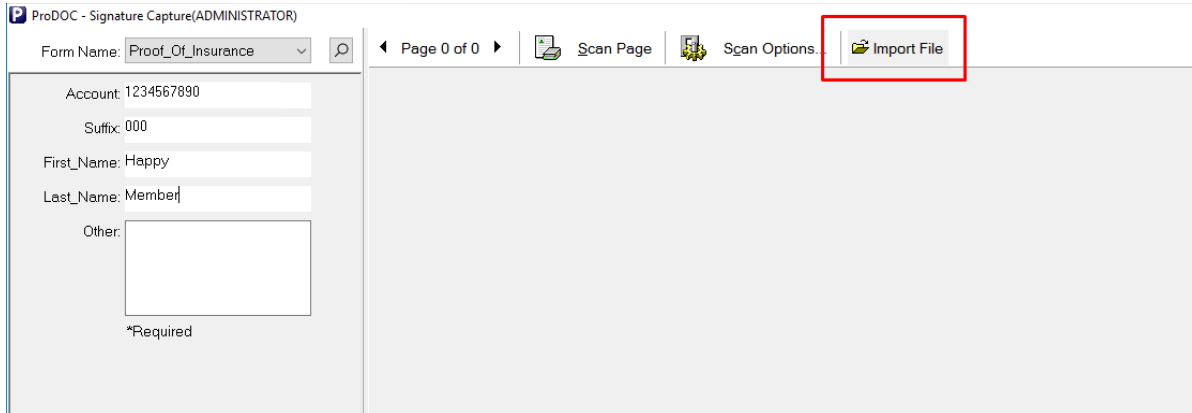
ProDOC - Signature Capture(ADMINISTRATOR)

Form Name: Proof_Of_Insurance

Page 0 of 0

Scan Page

Scan Options...

Import File

Account: 1234567890

Suffix: 000

First_Name: Happy

Last_Name: Member

Other:

*Required